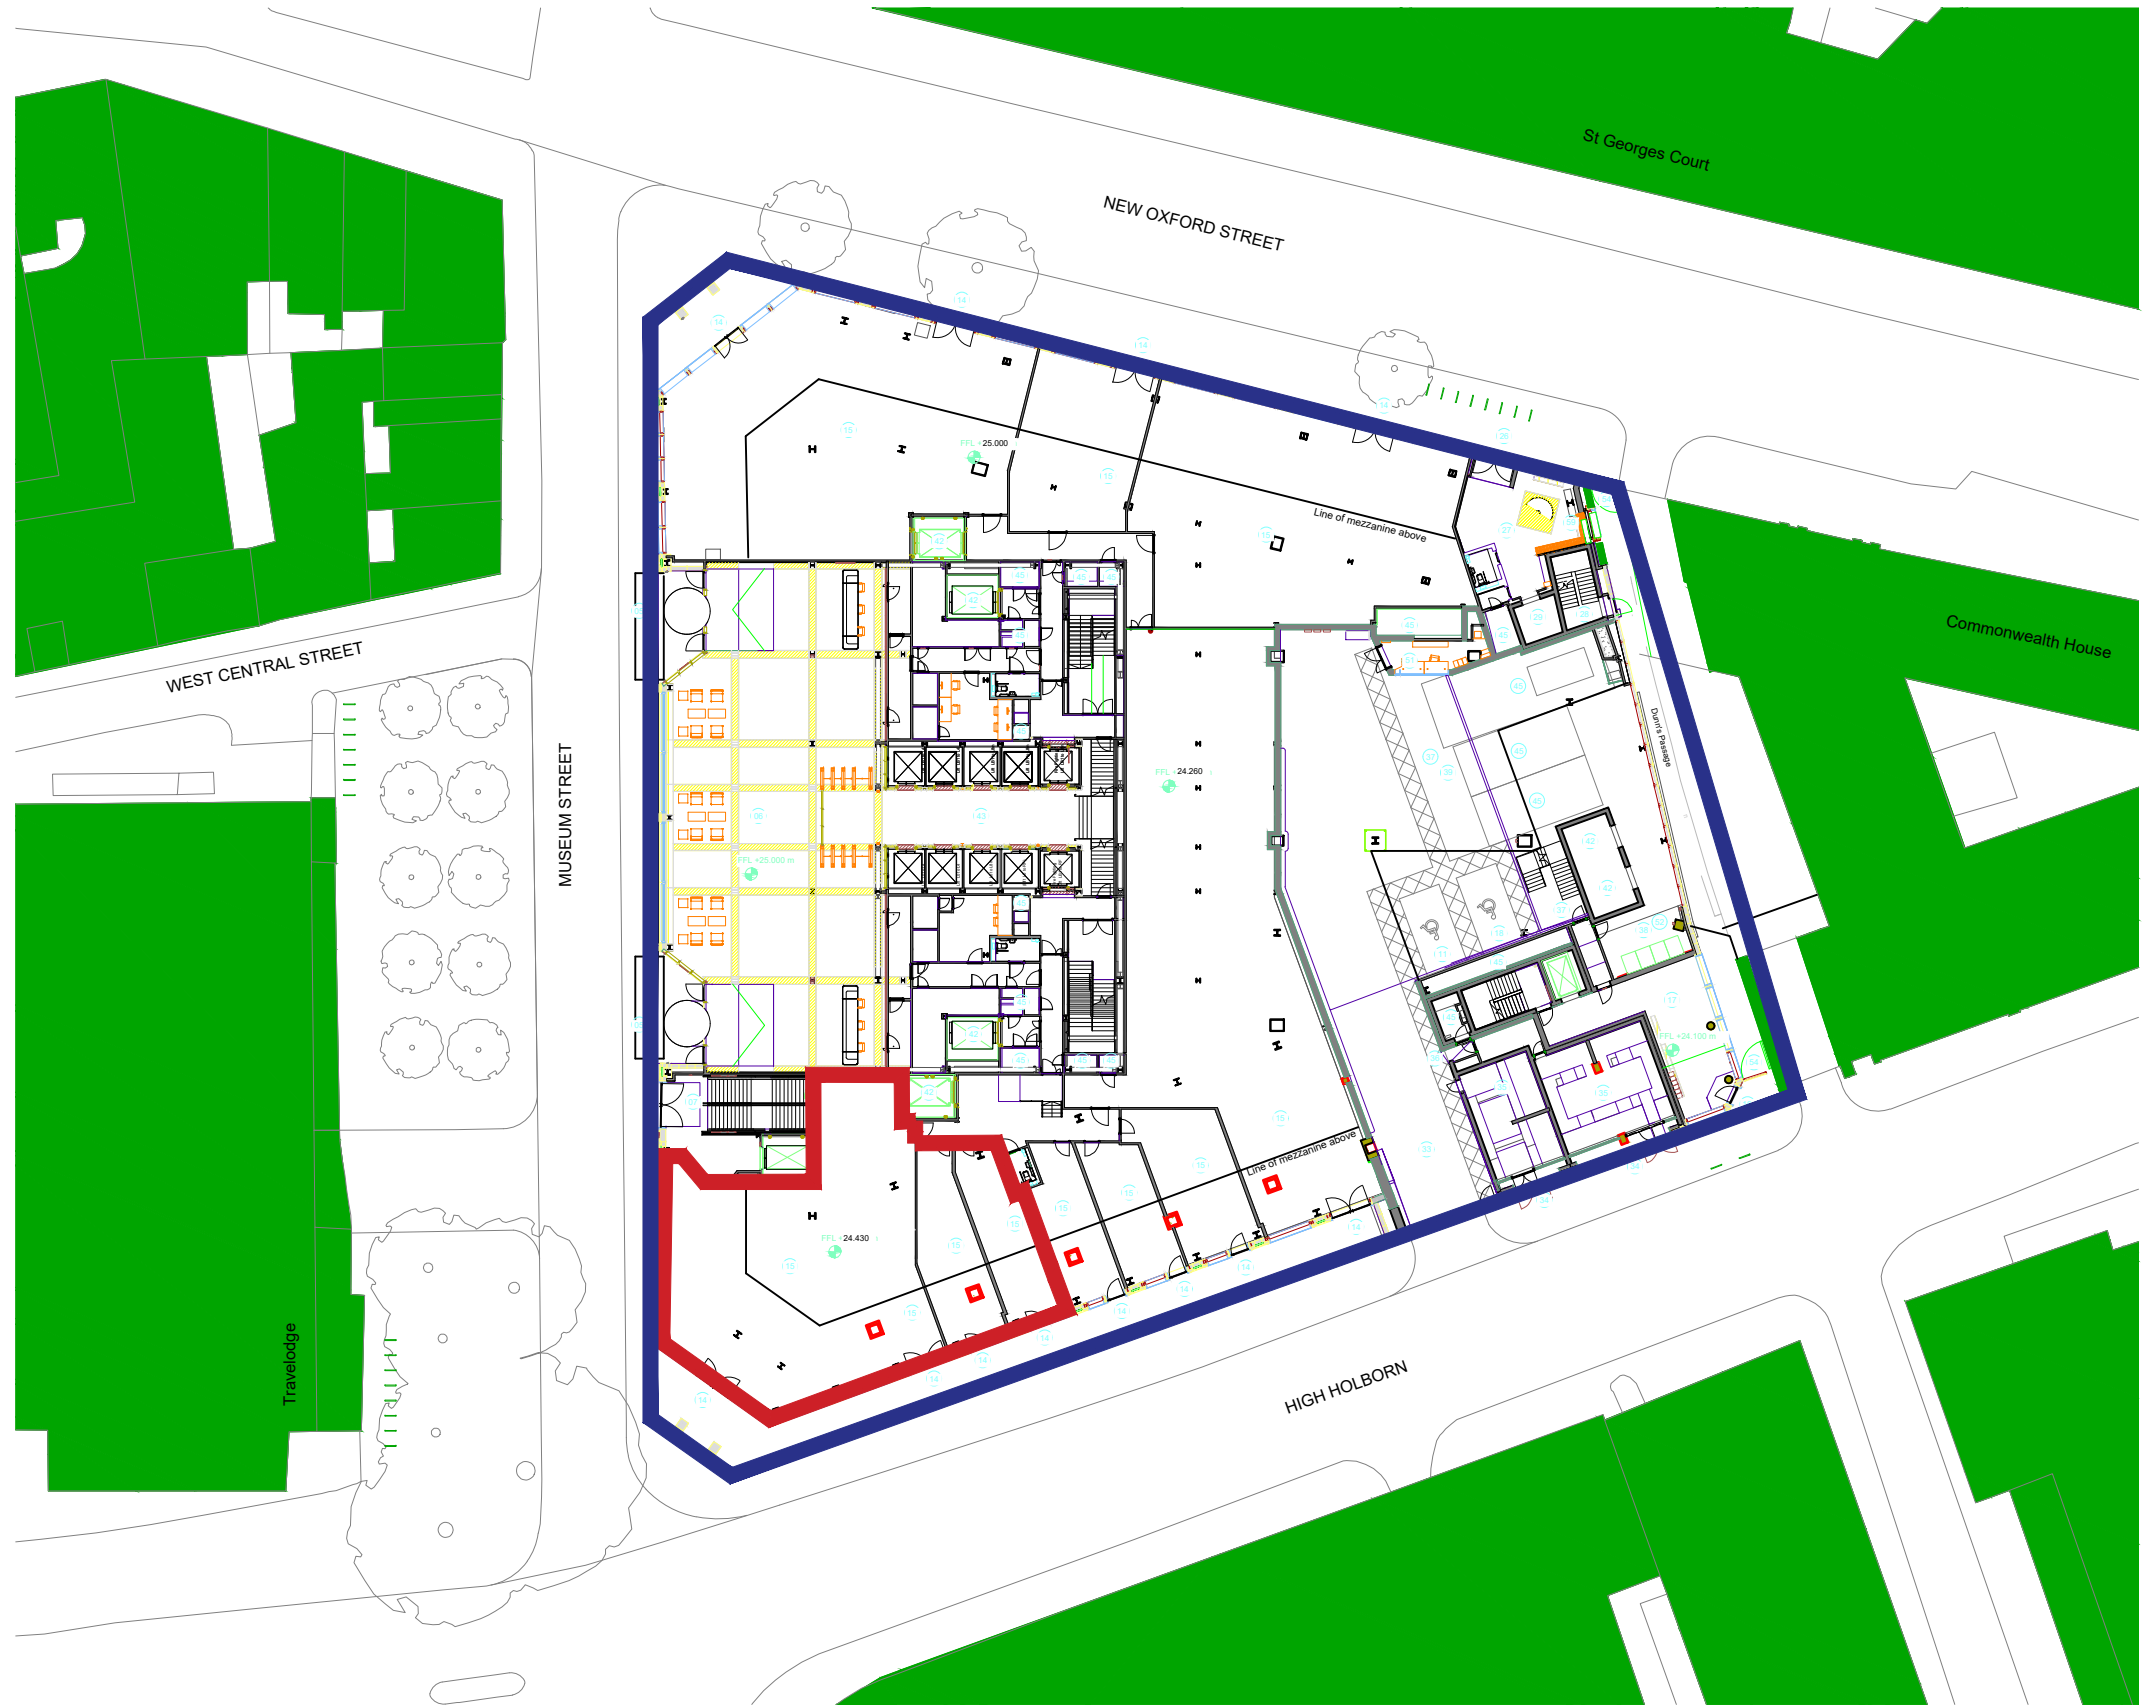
St Georges Court

NEW OXFORD STREET

FFL 25.000

Line of mezzanine above

Commonwealth House

WEST CENTRAL STREET

MUSEUM STREET

Dunn's Passage

FFL 24.260

FFL 25.000 m

FFL 24.100 m

Line of mezzanine above

FFL 24.430

Travelodge

HIGH HOLBORN